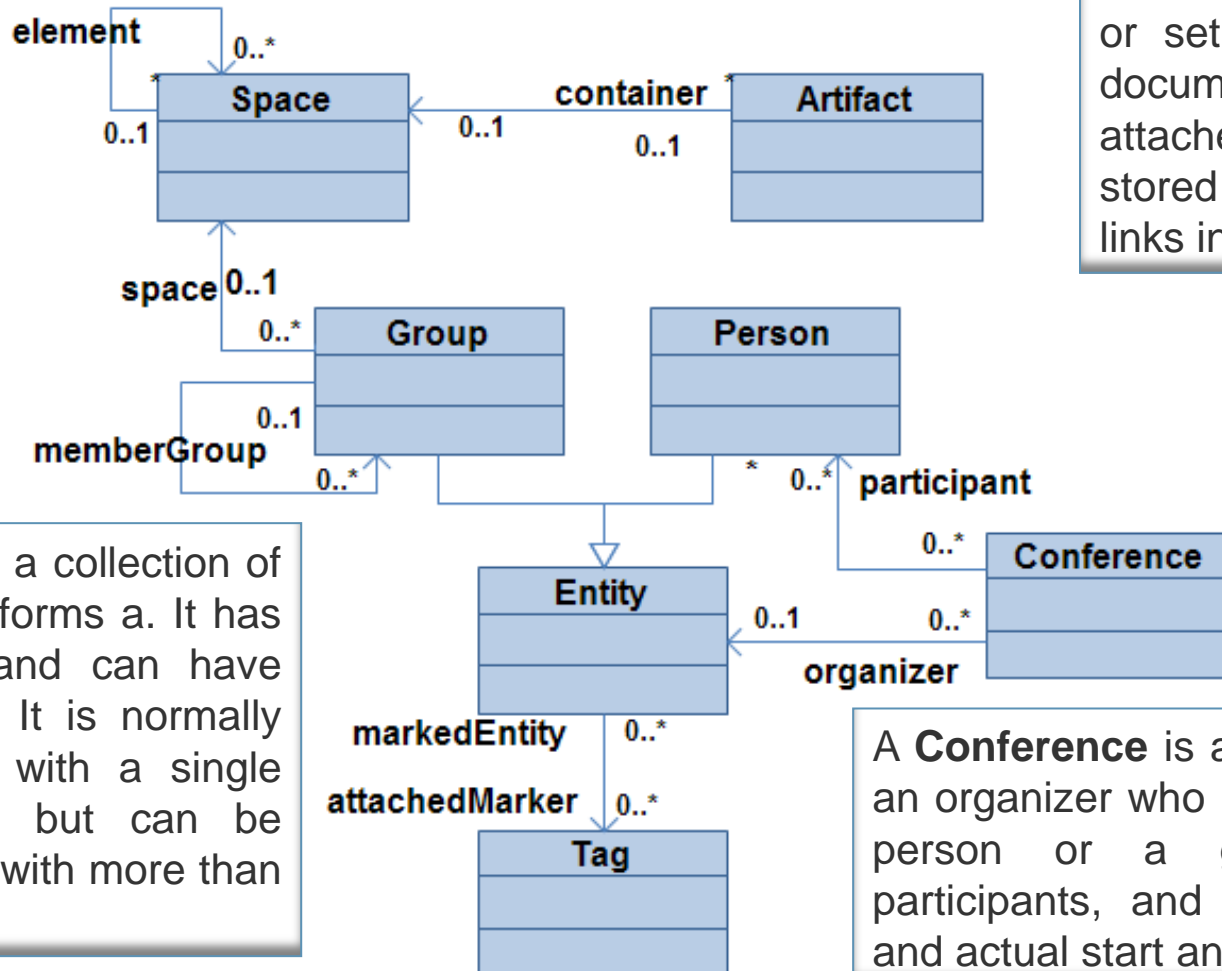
element
0..*
*
Space
0..1
container
*
Artifact
0..1
0..1

or set
docum
attache
stored
links in

space
0..1
0..*
Group
Person
0..1
memberGroup
0..*
*
0..*
participant

a collection of
forms a. It has
and can have
It is normally
with a single
but can be
with more than

0..*
Conference
Entity
0..1
0..*
organizer
markedEntity
0..*
attachedMarker
0..*
Tag

A **Conference** is a
an organizer who
person or a
participants, and
and actual start an